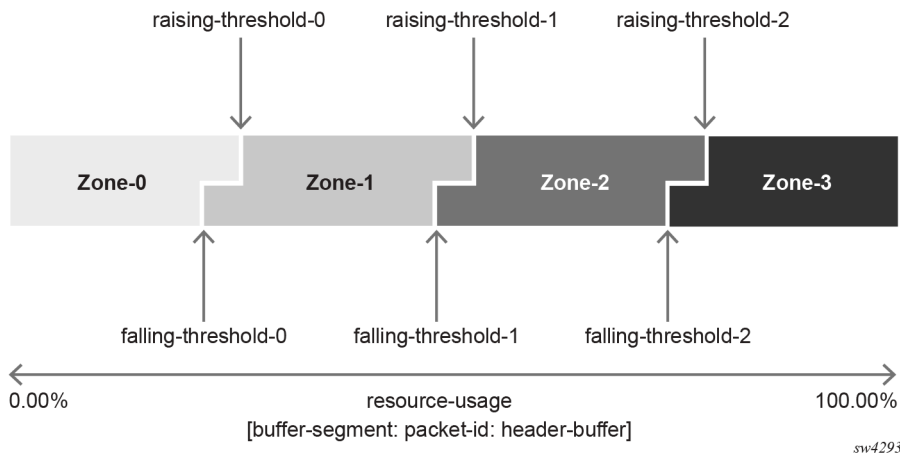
raising-threshold-0
raising-threshold-1
raising-threshold-2

Zone-0
Zone-1
Zone-2
Zone-3

falling-threshold-0
falling-threshold-1
falling-threshold-2

0.00%
resource-usage
[buffer-segment: packet-id: header-buffer]
100.00%

sw4293